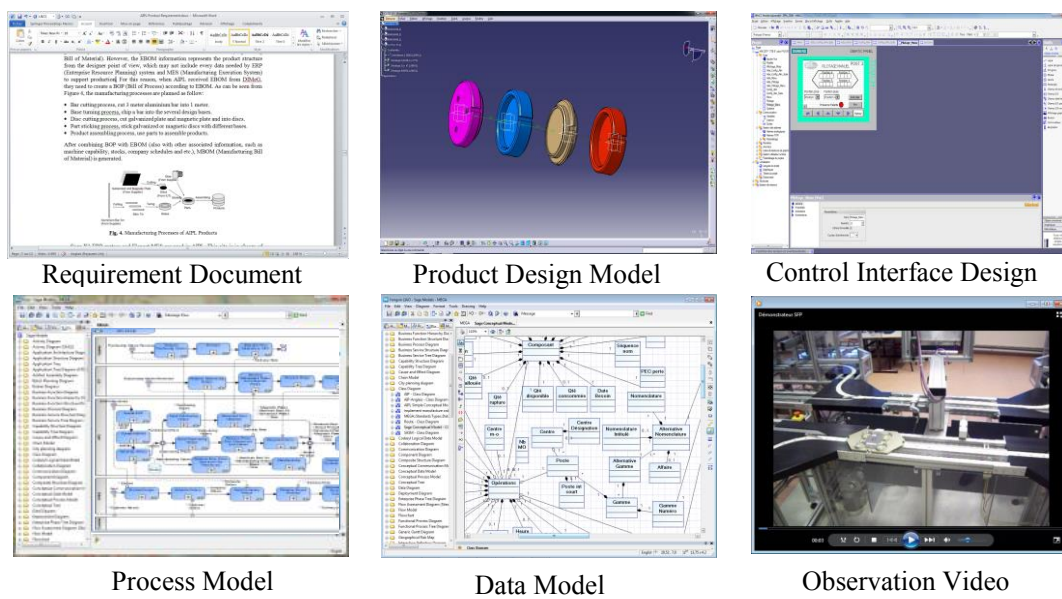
Bill of Material). However, the EBOM information represents the product structure from the designer point of view, which may not include every data needed by ERP (Entreprise Resource Planning) system and MES (Manufacturing Execution System) to support production. For this reason, when AIPL received EBOM from DIMeG, they need to create a BOP (Bill of Process) according to EBOM. As can be seen from Figure 4, the manufacturing processes are planned as follow:

- Bar cutting process, cut 3 meter aluminium bar into 1 meter.
- Base turning process, chip a bar into the several design bases.
- Disc cutting process, cut galvanized plate and magnetic plate into discs.
- Part sticking process, stick galvanized or magnetic discs with different bases.
- Product assembling process, use parts to assemble products.

After combining BOP with EBOM (also with other associated information, such as machine capability, stocks, company schedules and etc.), MBOM (Manufacturing Bill of Material) is generated.

Fig. 4. Manufacturing Processes of AIPL Products

Requirement Document

Product Design Model

Control Interface Design

Process Model

Composant

Qté disponible

Qté consommée

Date Besoin

Nomenclature

Qté rupture

Centre

Centre Désignation

Nomenclature Initiale

Alternative Nomenclature

Nb MO

Poste

Alternative Gamme

Affaire

Poste sur court

Gamme

Gamme Numéro

Opérations

Heure

Séquence num

PEC parts

Data Model

Démonstrateur SPP

Observation Video